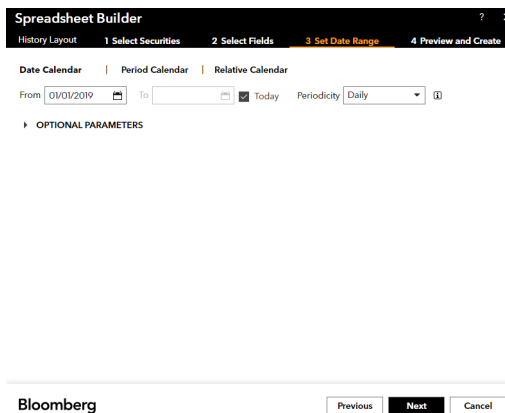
Spreadsheet Builder ?
History Layout 1 Select Securities 2 Select Fields 3 Set Date Range 4 Preview and Create

Date Calendar | Period Calendar | Relative Calendar

From 01/01/2019 To Today Periodicity Daily

OPTIONAL PARAMETERS

Bloomberg Previous Next Cancel